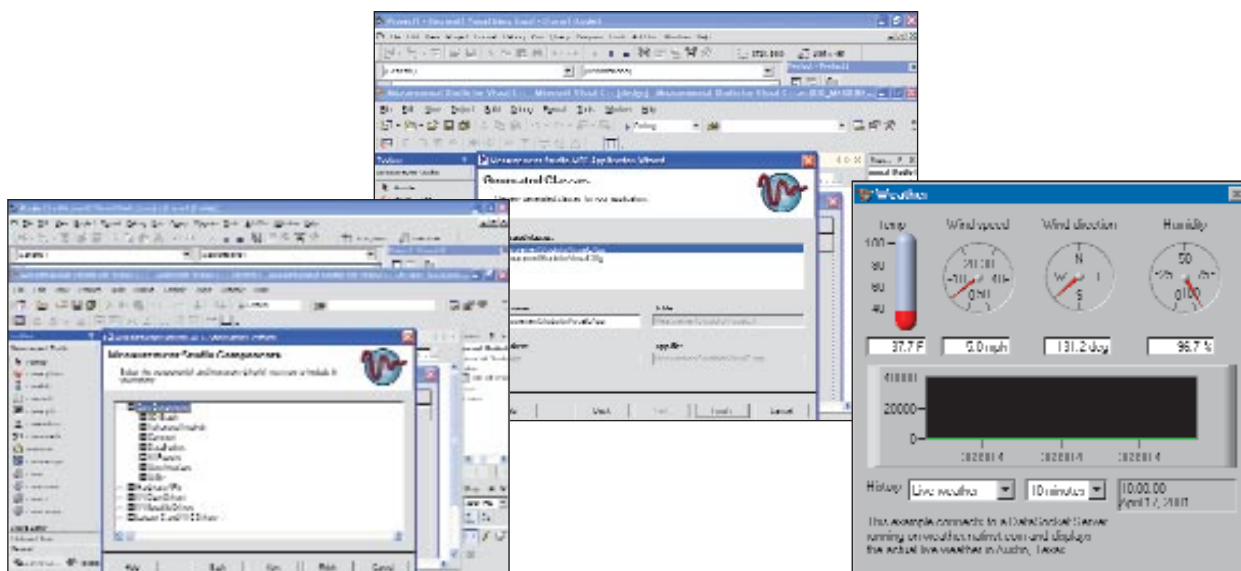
Measurement Studio Components

Generated Classes

Weather

Temp

Wind speed

Wind direction

Humidity

100

80

60

40

N

S

50

37.7 F

5.0 mph

131.2 deg

96.7 %

40000

20000

0

History

Live weather

10 minutes

10:00:00

April 17, 2007

This example connects to a DataSocket Server running on weather.natinst.com and displays the actual live weather in Austin, Texas.

Back

Next

Finish

Cancel